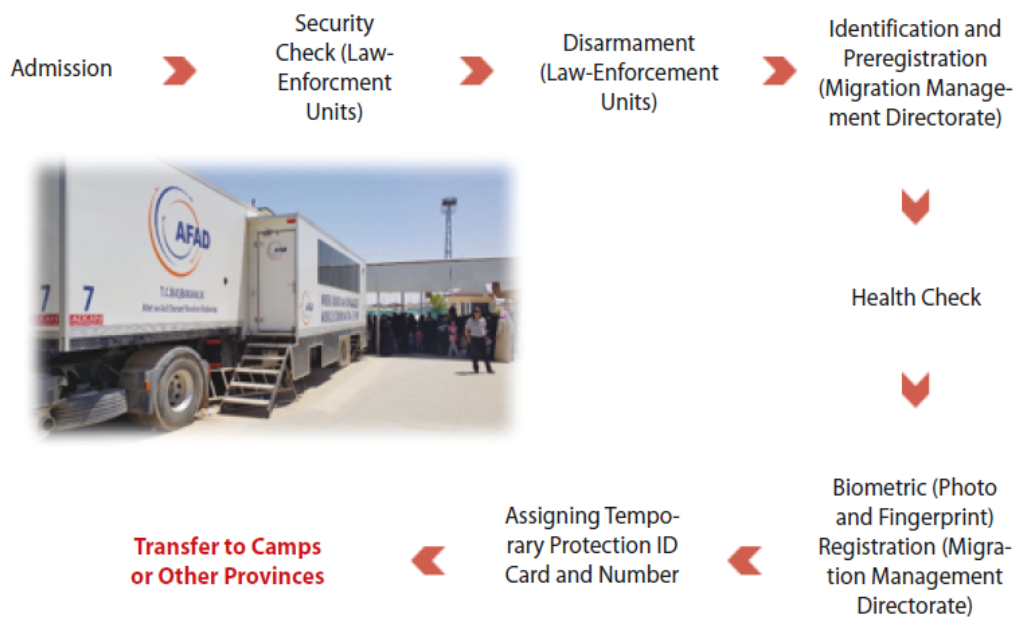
Admission

Security Check (Law-Enforcment Units)

Disarmament (Law-Enforcement Units)

Identification and Preregistration (Migration Management Directorate)

AFAD

T.C. BAŞBAKANLIK

Health Check

Biometric (Photo and Fingerprint) Registration (Migration Management Directorate)

Assigning Temporary Protection ID Card and Number

Transfer to Camps or Other Provinces